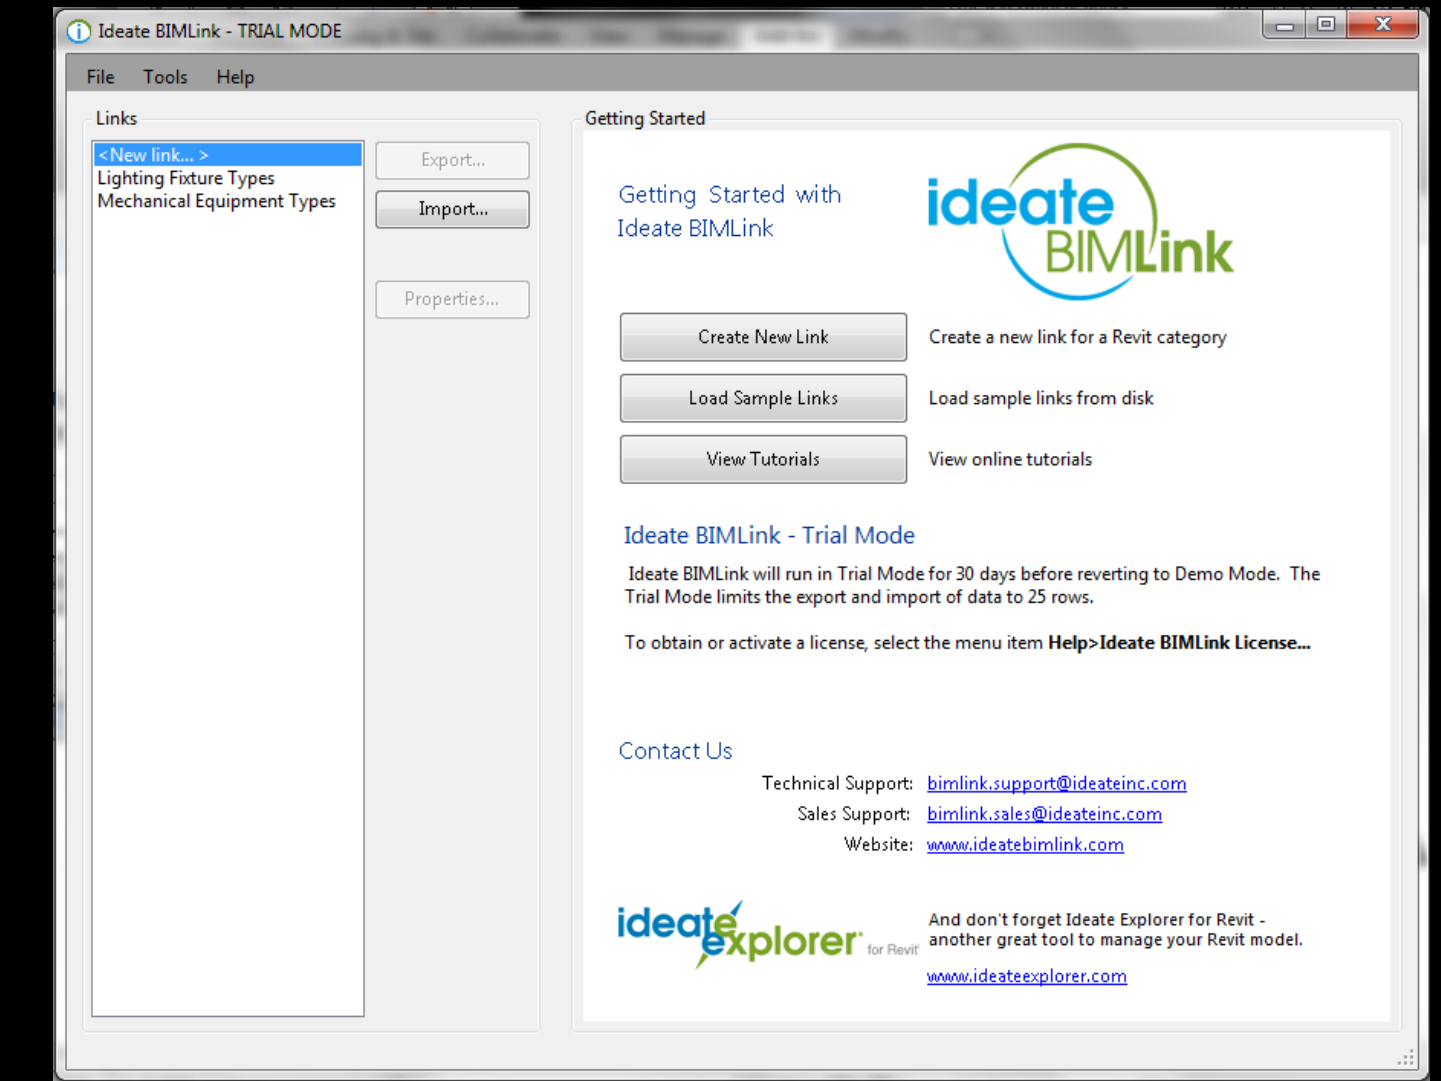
Ideate BIMLink - TRIAL MODE

File Tools Help

Links

<New link... >
Lighting Fixture Types
Mechanical Equipment Types

Export...
Import...
Properties...

Getting Started

Getting Started with Ideate BIMLink

ideate BIMLink

Create New Link
Create a new link for a Revit category

Load Sample Links
Load sample links from disk

View Tutorials
View online tutorials

Ideate BIMLink - Trial Mode

Ideate BIMLink will run in Trial Mode for 30 days before reverting to Demo Mode. The Trial Mode limits the export and import of data to 25 rows.

To obtain or activate a license, select the menu item **Help>Ideate BIMLink License...**

Contact Us

Technical Support: bimlink.support@ideateinc.com
Sales Support: bimlink.sales@ideateinc.com
Website: www.ideatebimlink.com

ideate explorer for Revit

And don't forget Ideate Explorer for Revit - another great tool to manage your Revit model.

www.ideateexplorer.com